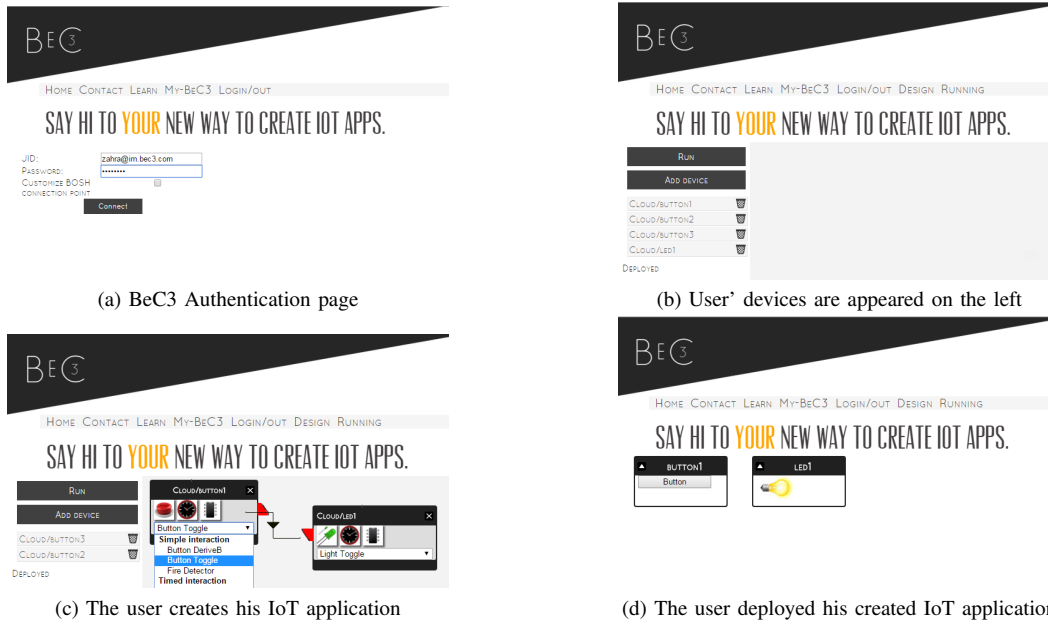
BE3

HOME CONTACT LEARN MY-BEC3 LOGIN/OUT

SAY HI TO YOUR NEW WAY TO CREATE IOT APPS.

JID: zahra@im.bec3.com
PASSWORD: ••••••••
CUSTOMIZE BOSH CONNECTION POINT

Connect

(a) BeC3 Authentication page

BE3

HOME CONTACT LEARN MY-BEC3 LOGIN/OUT DESIGN RUNNING

SAY HI TO YOUR NEW WAY TO CREATE IOT APPS.

RUN

ADD DEVICE

CLOUD/BUTTON1
CLOUD/BUTTON2
CLOUD/BUTTON3
CLOUD/LED1

DEPLOYED

(b) User' devices are appeared on the left

BE3

HOME CONTACT LEARN MY-BEC3 LOGIN/OUT DESIGN RUNNING

SAY HI TO YOUR NEW WAY TO CREATE IOT APPS.

RUN

ADD DEVICE

CLOUD/BUTTON3
CLOUD/BUTTON2

DEPLOYED

CLOUD/BUTTON1

Button Toggle
Simple interaction
Button DeriveB
Button Toggle
Fire Detector
Timed interaction

CLOUD/LED1

Light Toggle

(c) The user creates his IoT application

BE3

HOME CONTACT LEARN MY-BEC3 LOGIN/OUT DESIGN RUNNING

SAY HI TO YOUR NEW WAY TO CREATE IOT APPS.

BUTTON1
Button

LED1

(d) The user deployed his created IoT application